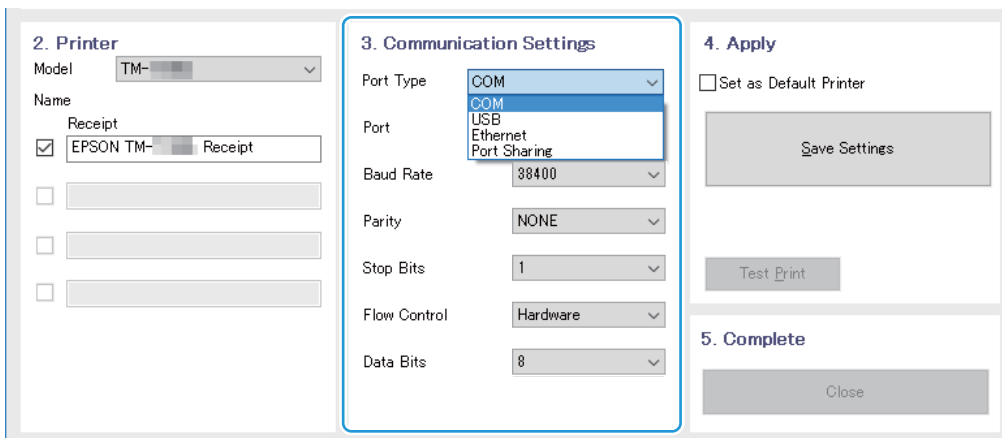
2. Printer
Model TM-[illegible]
Name
Receipt
EPSON TM-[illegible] Receipt

3. Communication Settings
Port Type COM
COM
USB
Ethernet
Port Sharing
Port
Baud Rate 38400
Parity NONE
Stop Bits 1
Flow Control Hardware
Data Bits 8

4. Apply
Set as Default Printer
Save Settings
Test Print

5. Complete
Close